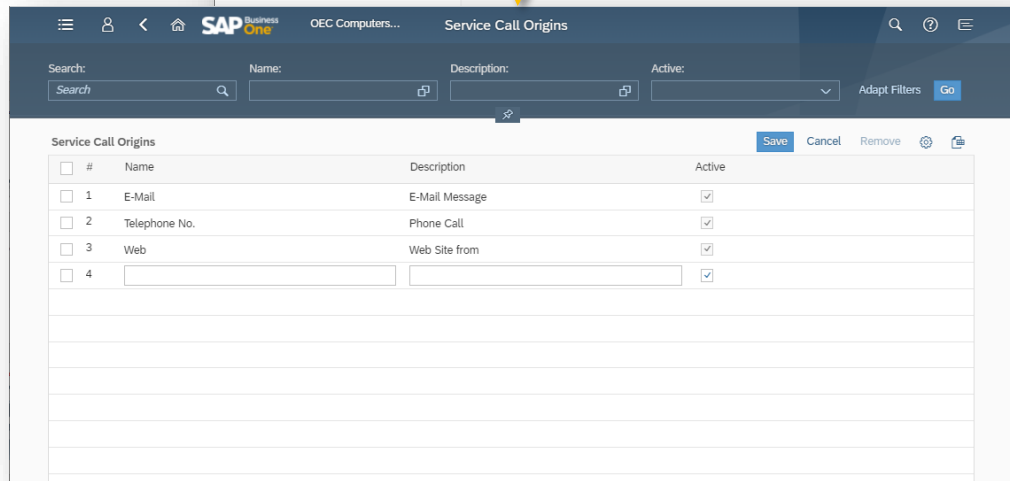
SAP Business One OEC Computers... Service Call Origins

Search: Search
Name:
Description:
Active:
Adapt Filters Go

Service Call Origins
Save Cancel Remove

| # | Name | Description | Active |
|---|---|---|---|
| 1 | E-Mail | E-Mail Message | ✓ |
| 2 | Telephone No. | Phone Call | ✓ |
| 3 | Web | Web Site from | ✓ |
| 4 | | | ✓ |